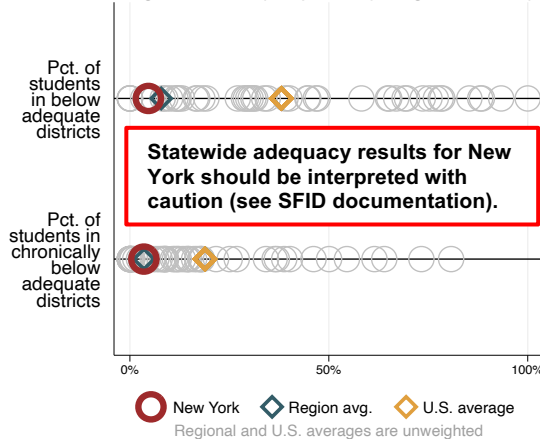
Pct. of students in below adequate districts

Statewide adequacy results for New York should be interpreted with caution (see SFID documentation).

Pct. of students in chronically below adequate districts

0%

50%

100%

New York

Region avg.

U.S. average

Regional and U.S. averages are unweighted